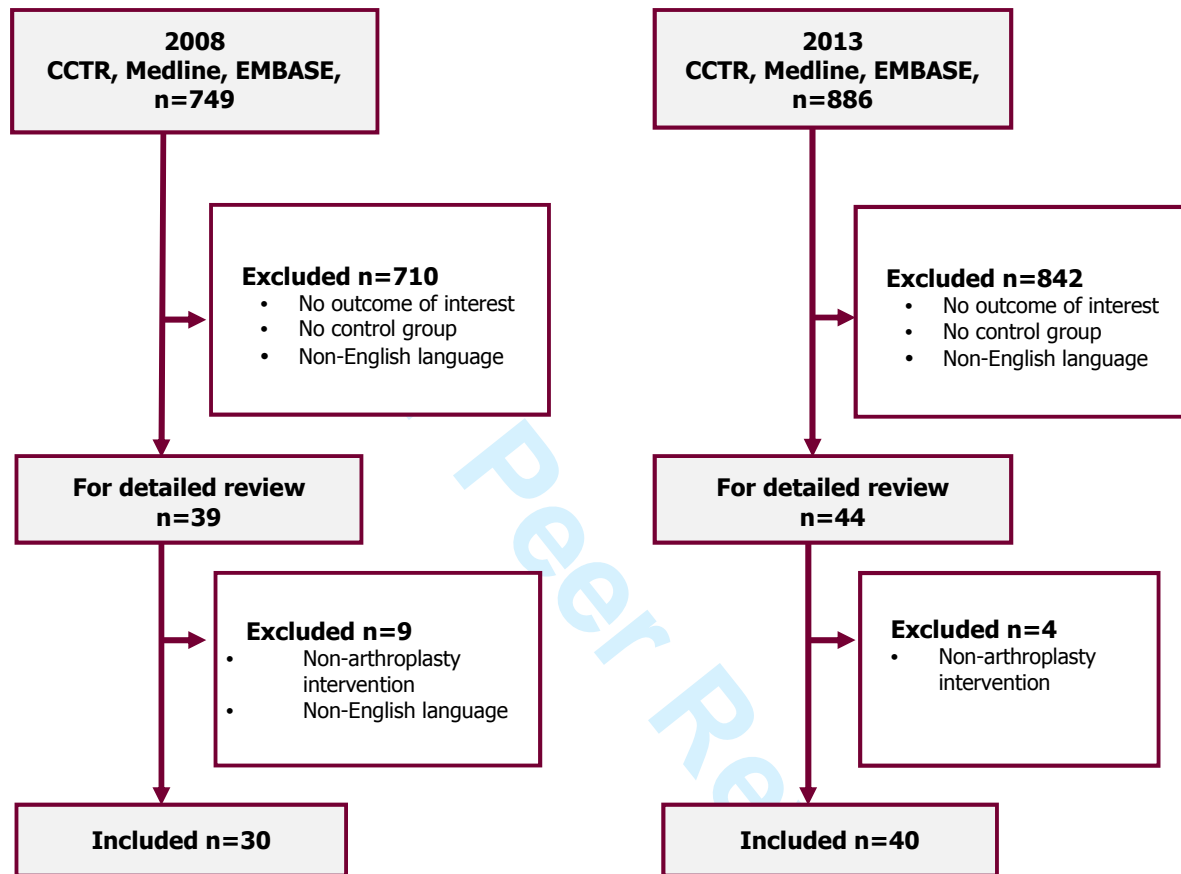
2008
CCTR, Medline, EMBASE,
n=749

Excluded n=710
• No outcome of interest
• No control group
• Non-English language

For detailed review
n=39

Excluded n=9
• Non-arthroplasty intervention
• Non-English language

Included n=30

2013
CCTR, Medline, EMBASE,
n=886

Excluded n=842
• No outcome of interest
• No control group
• Non-English language

For detailed review
n=44

Excluded n=4
• Non-arthroplasty intervention

Included n=40

Peer Re